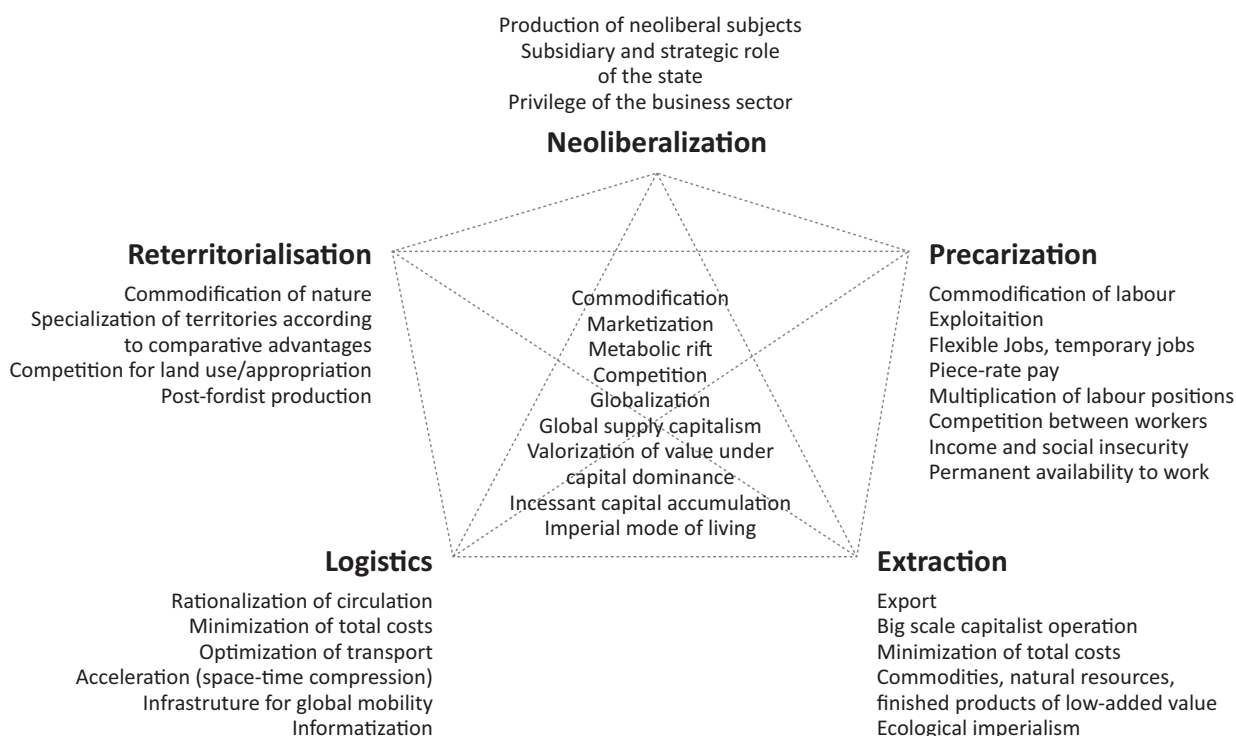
Production of neoliberal subjects
Subsidiary and strategic role of the state
Privilege of the business sector

**Neoliberalization**

**Reterritorialisation**

Commodification of nature
Specialization of territories according to comparative advantages
Competition for land use/appropriation
Post-fordist production

**Precarization**

Commodification of labour
Exploitaition
Flexible Jobs, temporary jobs
Piece-rate pay
Multiplication of labour positions
Competition between workers
Income and social insecurity
Permanent availability to work

Commodification
Marketization
Metabolic rift
Competition
Globalization
Global supply capitalism
Valorization of value under capital dominance
Incessant capital accumulation
Imperial mode of living

**Logistics**

Rationalization of circulation
Minimization of total costs
Optimization of transport
Acceleration (space-time compression)
Infrastruture for global mobility
Informatization

**Extraction**

Export
Big scale capitalist operation
Minimization of total costs
Commodities, natural resources, finished products of low-added value
Ecological imperialism